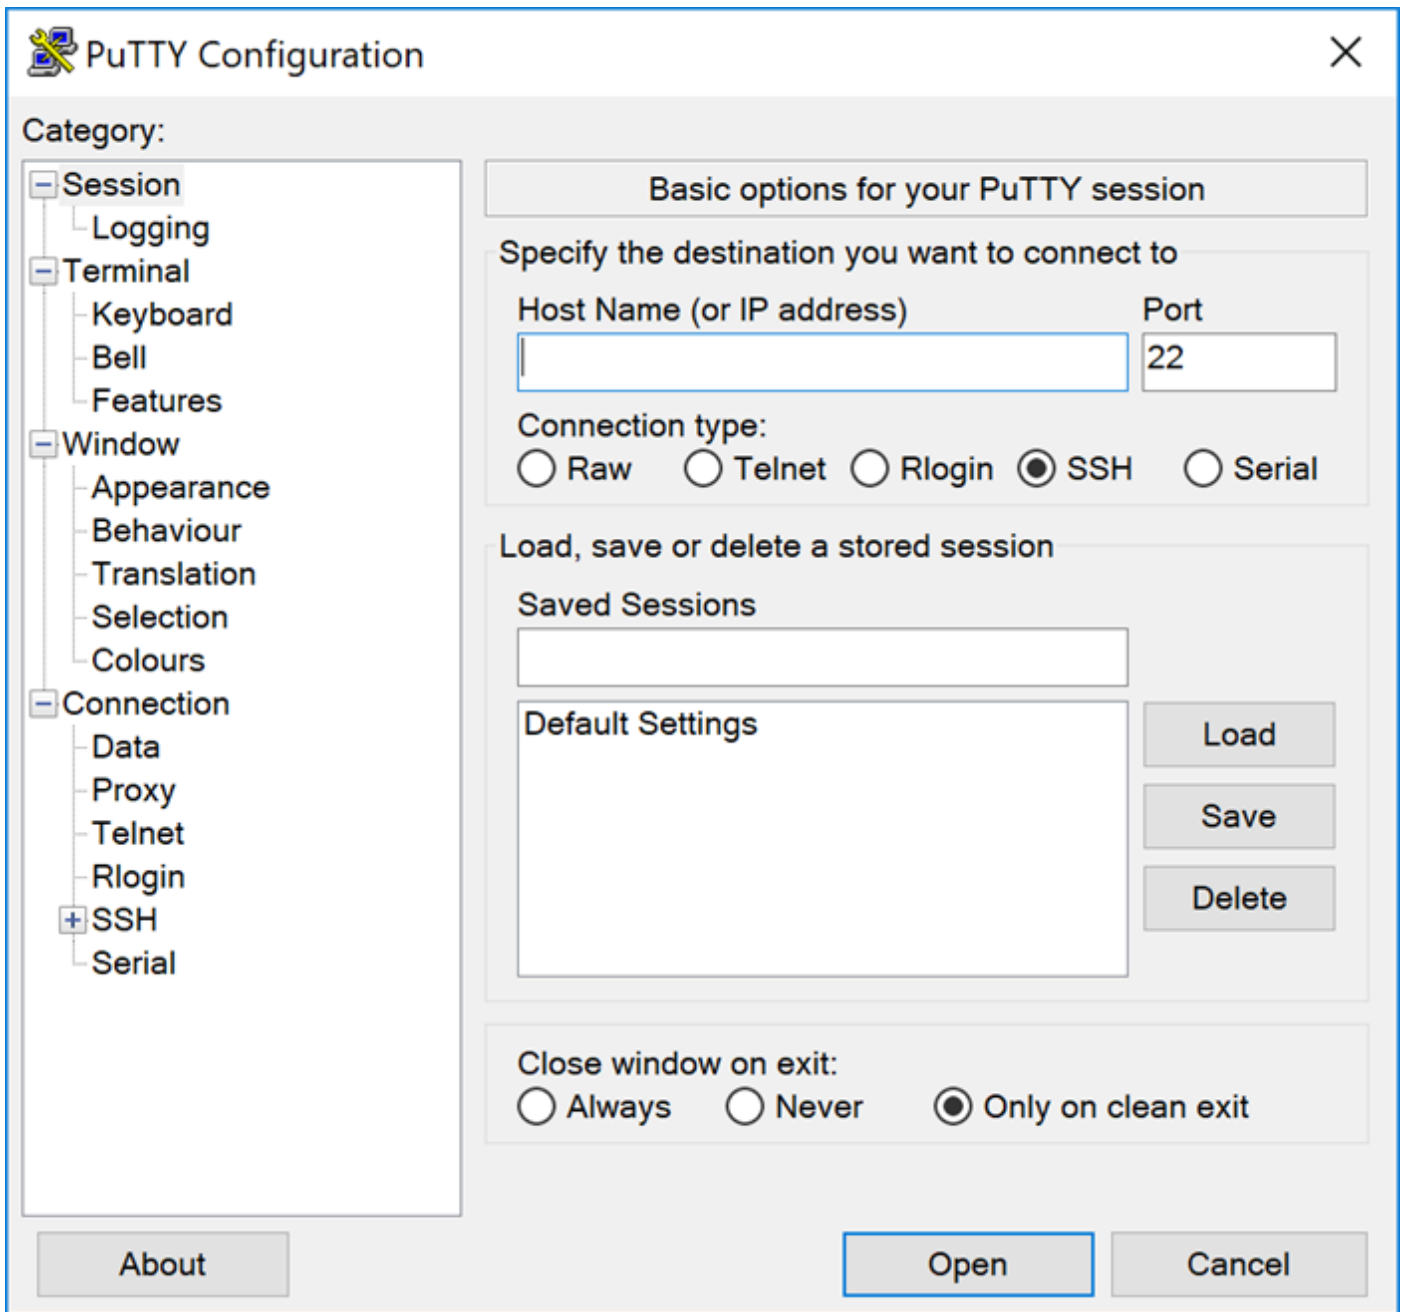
PuTTY Configuration

Category:

Session
Logging
Terminal
Keyboard
Bell
Features
Window
Appearance
Behaviour
Translation
Selection
Colours
Connection
Data
Proxy
Telnet
Rlogin
SSH
Serial

Basic options for your PuTTY session

Specify the destination you want to connect to

Host Name (or IP address)

Port

22

Connection type:

Raw Telnet Rlogin SSH Serial

Load, save or delete a stored session

Saved Sessions

Default Settings

Load

Save

Delete

Close window on exit:

Always Never Only on clean exit

About

Open

Cancel